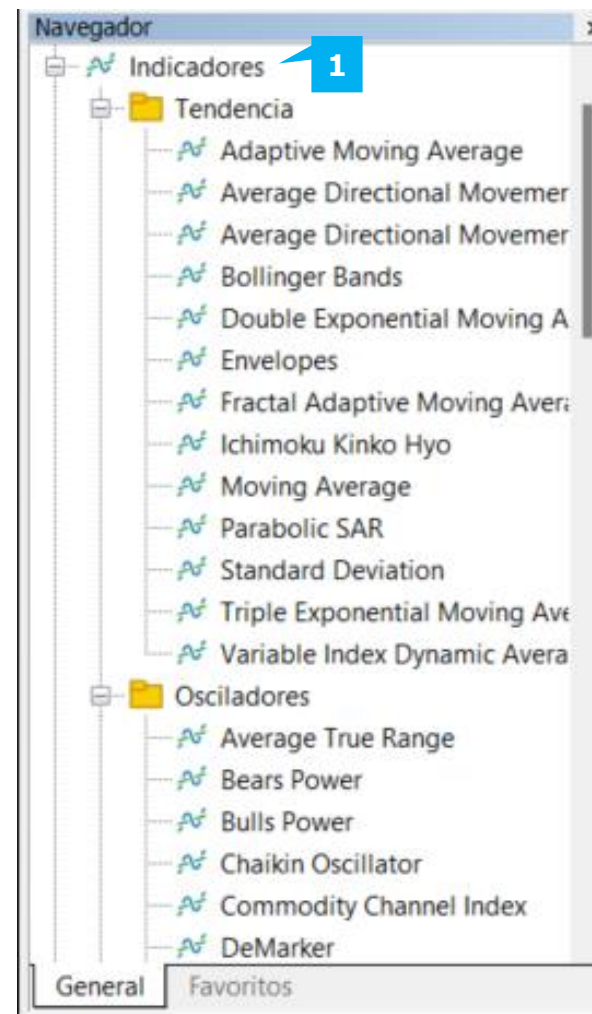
Navegador

Indicadores

1

Tendencia

Adaptive Moving Average

Average Directional Movemer

Average Directional Movemer

Bollinger Bands

Double Exponential Moving A

Envelopes

Fractal Adaptive Moving Aver

Ichimoku Kinko Hyo

Moving Average

Parabolic SAR

Standard Deviation

Triple Exponential Moving Ave

Variable Index Dynamic Avera

Osciladores

Average True Range

Bears Power

Bulls Power

Chaikin Oscillator

Commodity Channel Index

DeMarker

General

Favoritos